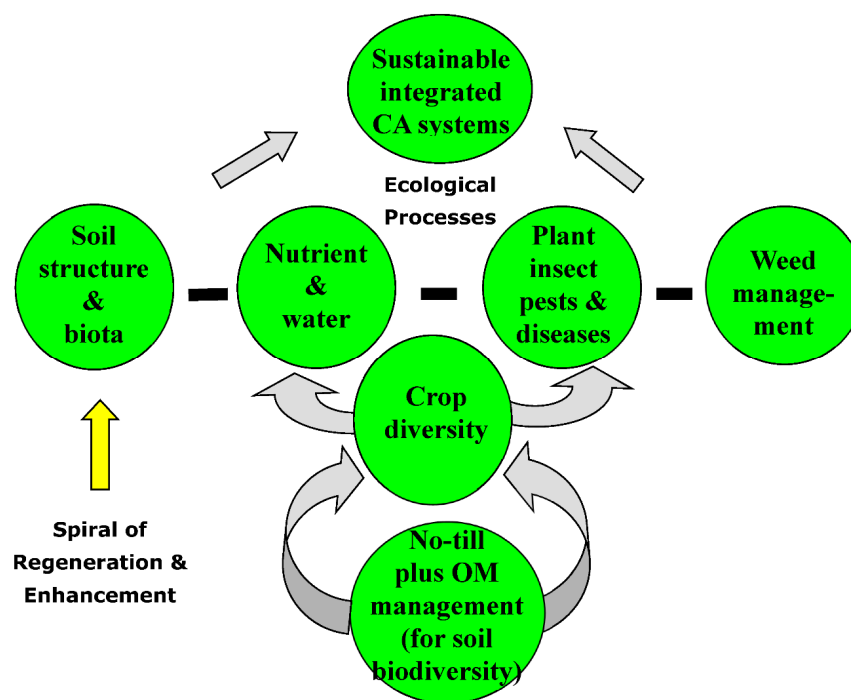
Sustainable integrated CA systems

Ecological Processes

Soil structure & biota

Nutrient & water

Plant insect pests & diseases

Weed management

Crop diversity

Spiral of Regeneration & Enhancement

No-till plus OM management (for soil biodiversity)